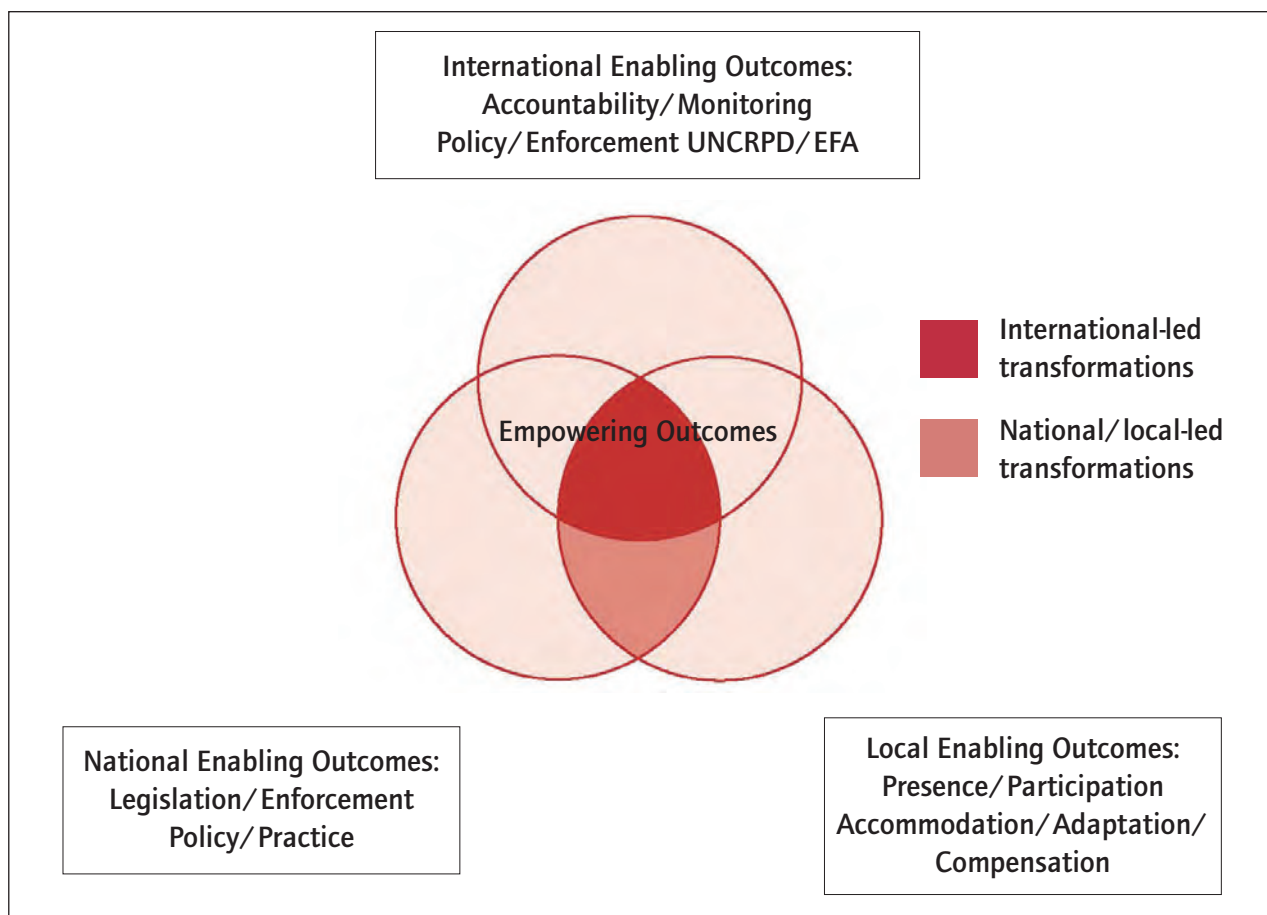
International Enabling Outcomes:
Accountability/Monitoring
Policy/Enforcement UNCRPD/EFA

Empowering Outcomes

International-led transformations

National/local-led transformations

National Enabling Outcomes:
Legislation/Enforcement
Policy/Practice

Local Enabling Outcomes:
Presence/Participation
Accommodation/Adaptation/
Compensation